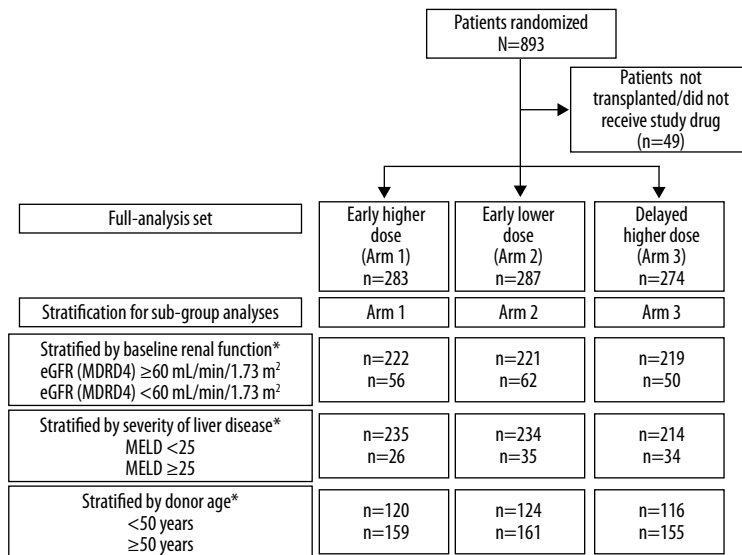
Patients randomized
N=893

Patients not transplanted/did not receive study drug
(n=49)

| Full-analysis set | Early higher dose (Arm 1) n=283 | Early lower dose (Arm 2) n=287 | Delayed higher dose (Arm 3) n=274 |
|---|---|---|---|
| Stratification for sub-group analyses | Arm 1 | Arm 2 | Arm 3 |
| Stratified by baseline renal function* eGFR (MDRD4) $\geq$60 mL/min/1.73 m$^2$ eGFR (MDRD4) <60 mL/min/1.73 m$^2$ | n=222 n=56 | n=221 n=62 | n=219 n=50 |
| Stratified by severity of liver disease* MELD <25 MELD $\geq$25 | n=235 n=26 | n=234 n=35 | n=214 n=34 |
| Stratified by donor age* <50 years $\geq$50 years | n=120 n=159 | n=124 n=161 | n=116 n=155 |